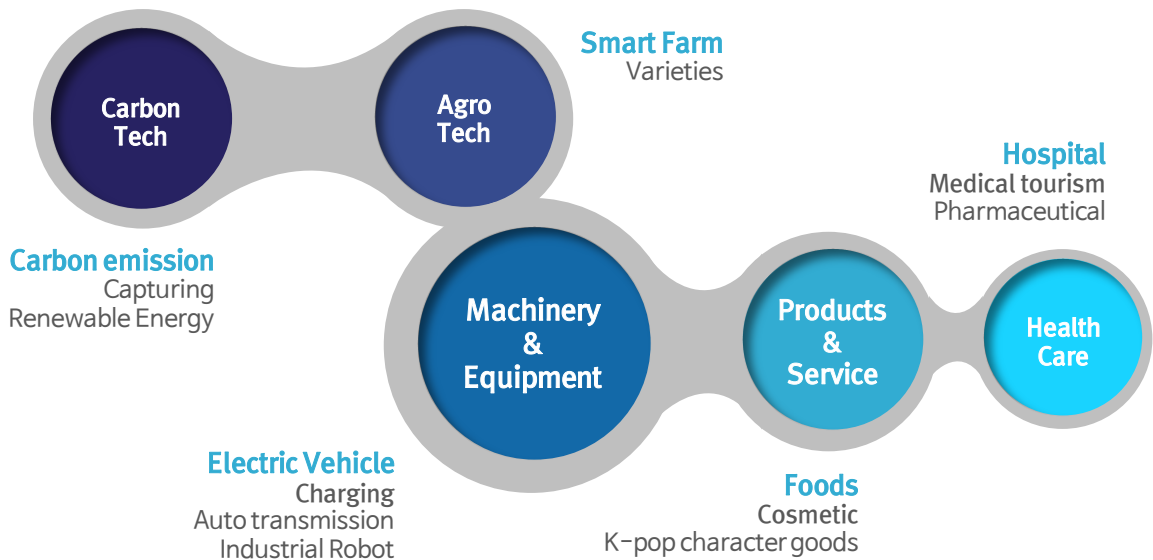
Carbon Tech

Agro Tech

Smart Farm
Varieties

Hospital
Medical tourism
Pharmaceutical

Carbon emission
Capturing
Renewable Energy

Machinery & Equipment

Products & Service

Health Care

Electric Vehicle
Charging
Auto transmission
Industrial Robot

Foods
Cosmetic
K-pop character goods